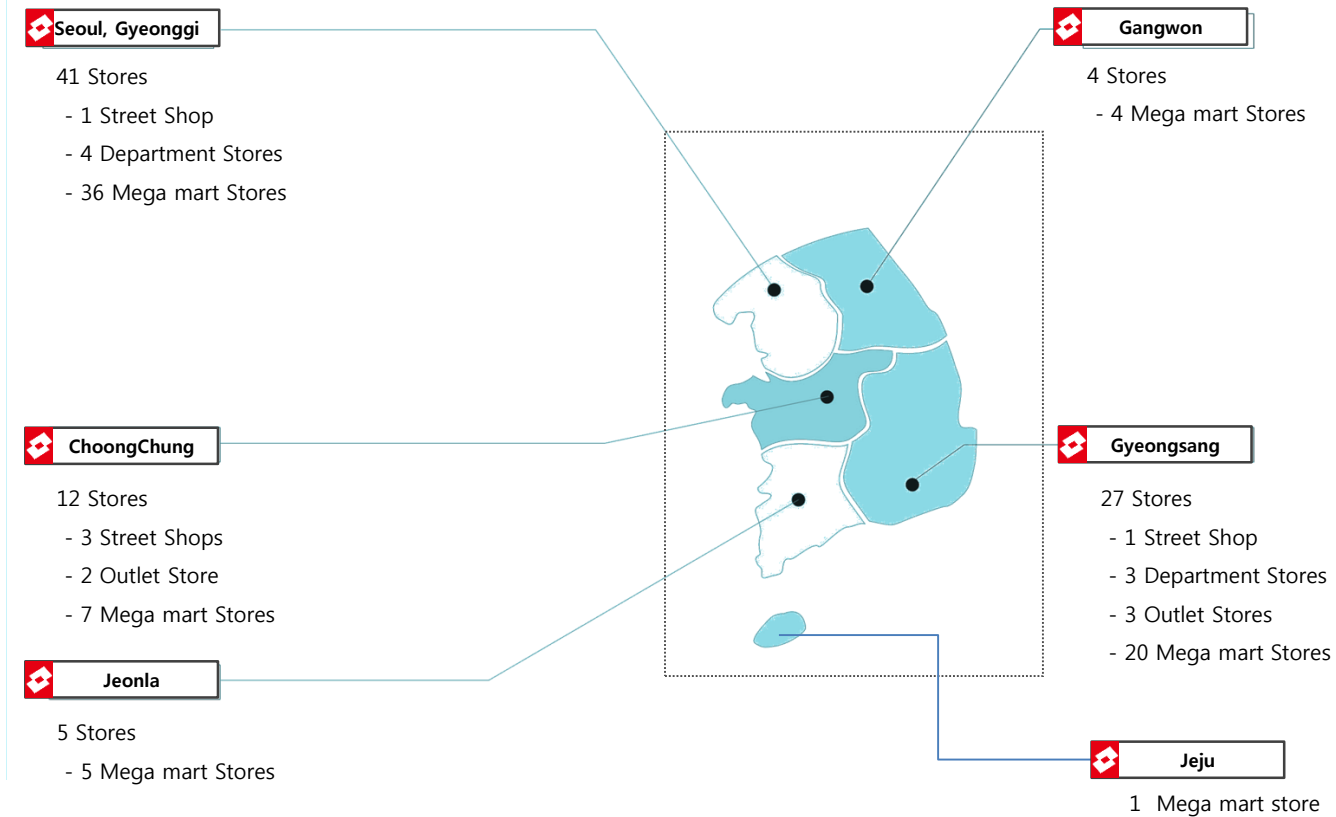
Seoul, Gyeonggi

41 Stores
- 1 Street Shop
- 4 Department Stores
- 36 Mega mart Stores

Gangwon

4 Stores
- 4 Mega mart Stores

ChoongChung

12 Stores
- 3 Street Shops
- 2 Outlet Store
- 7 Mega mart Stores

Gyeongsang

27 Stores
- 1 Street Shop
- 3 Department Stores
- 3 Outlet Stores
- 20 Mega mart Stores

Jeonla

5 Stores
- 5 Mega mart Stores

Jeju

1 Mega mart store